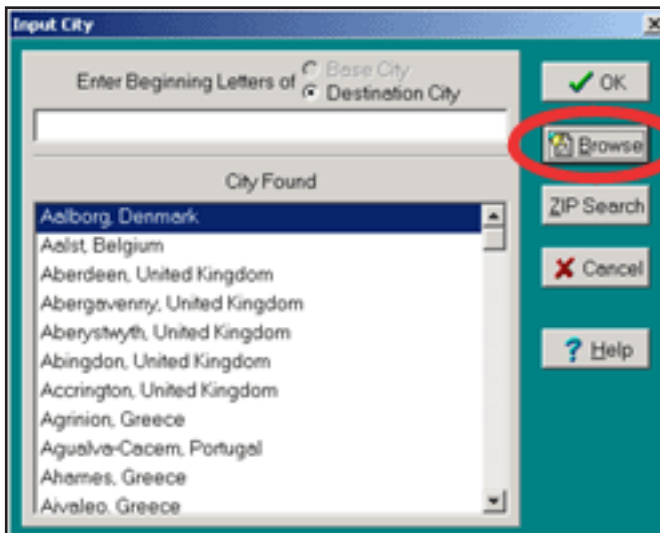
Input City

Enter Beginning Letters of
Base City
Destination City

City Found

Aalborg, Denmark
Aalst, Belgium
Aberdeen, United Kingdom
Abergavenny, United Kingdom
Aberystwyth, United Kingdom
Abingdon, United Kingdom
Accrington, United Kingdom
Agrinion, Greece
Agualva-Cacem, Portugal
Ahames, Greece
Aivaleo, Greece

OK
Browse
ZIP Search
Cancel
Help